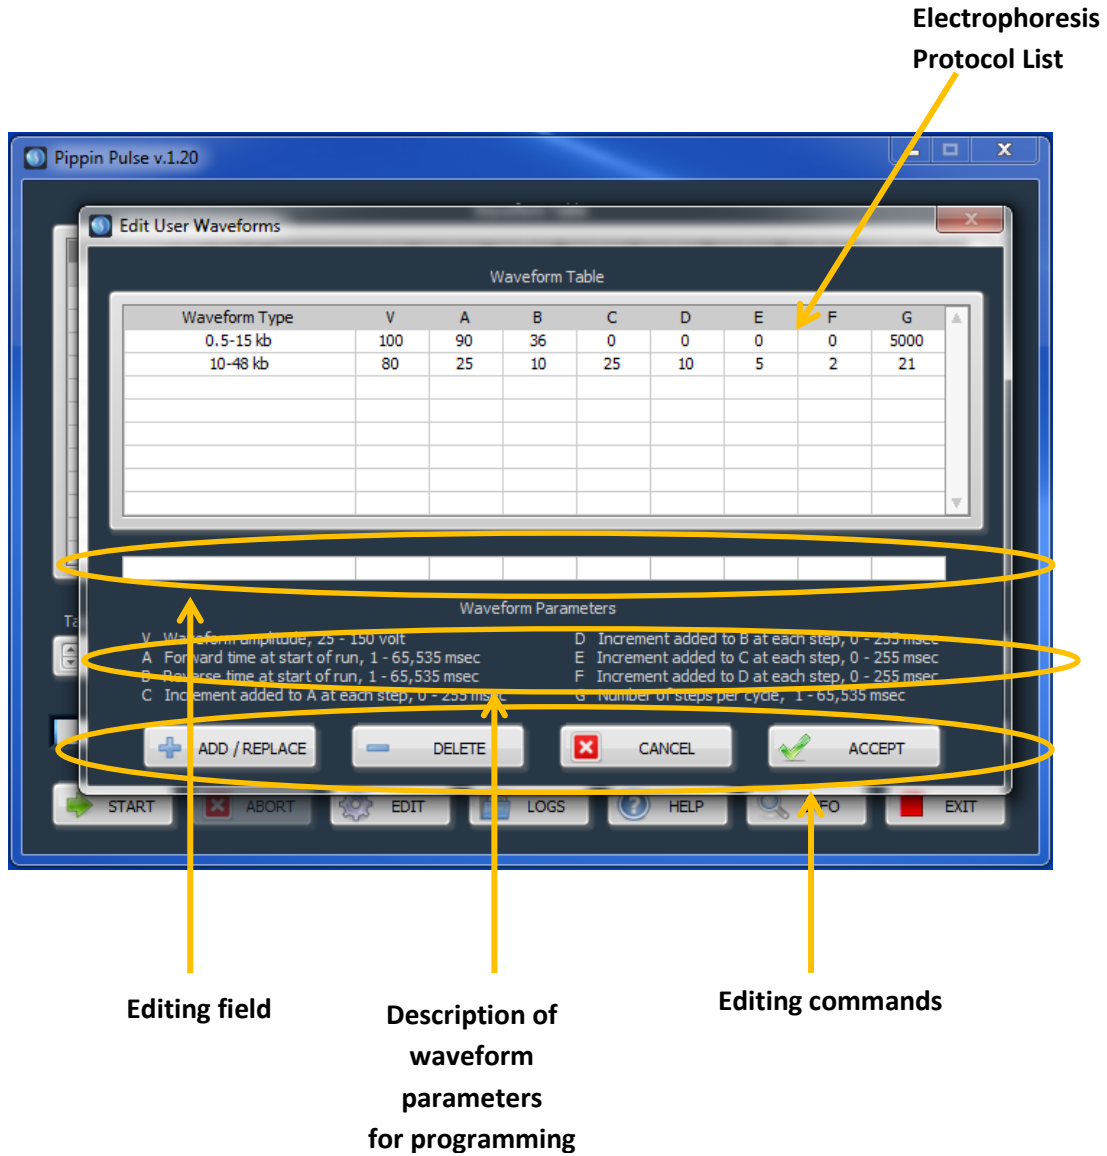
Electrophoresis Protocol List

Pippin Pulse v.1.20

Edit User Waveforms

Waveform Table

| Waveform Type | V | A | B | C | D | E | F | G |
|---|---|---|---|---|---|---|---|---|
| 0.5-15 kb | 100 | 90 | 36 | 0 | 0 | 0 | 0 | 5000 |
| 10-48 kb | 80 | 25 | 10 | 25 | 10 | 5 | 2 | 21 |

Waveform Parameters

V Waveform amplitude, 25 - 150 volt
A Forward time at start of run, 1 - 65,535 msec
B Reverse time at start of run, 1 - 65,535 msec
C Increment added to A at each step, 0 - 255 msec

D Increment added to B at each step, 0 - 255 msec
E Increment added to C at each step, 0 - 255 msec
F Increment added to D at each step, 0 - 255 msec
G Number of steps per cycle, 1 - 65,535 msec

ADD / REPLACE
DELETE
CANCEL
ACCEPT

START
ABORT
EDIT
LOGS
HELP
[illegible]FO
EXIT

Editing field

Description of waveform parameters for programming

Editing commands